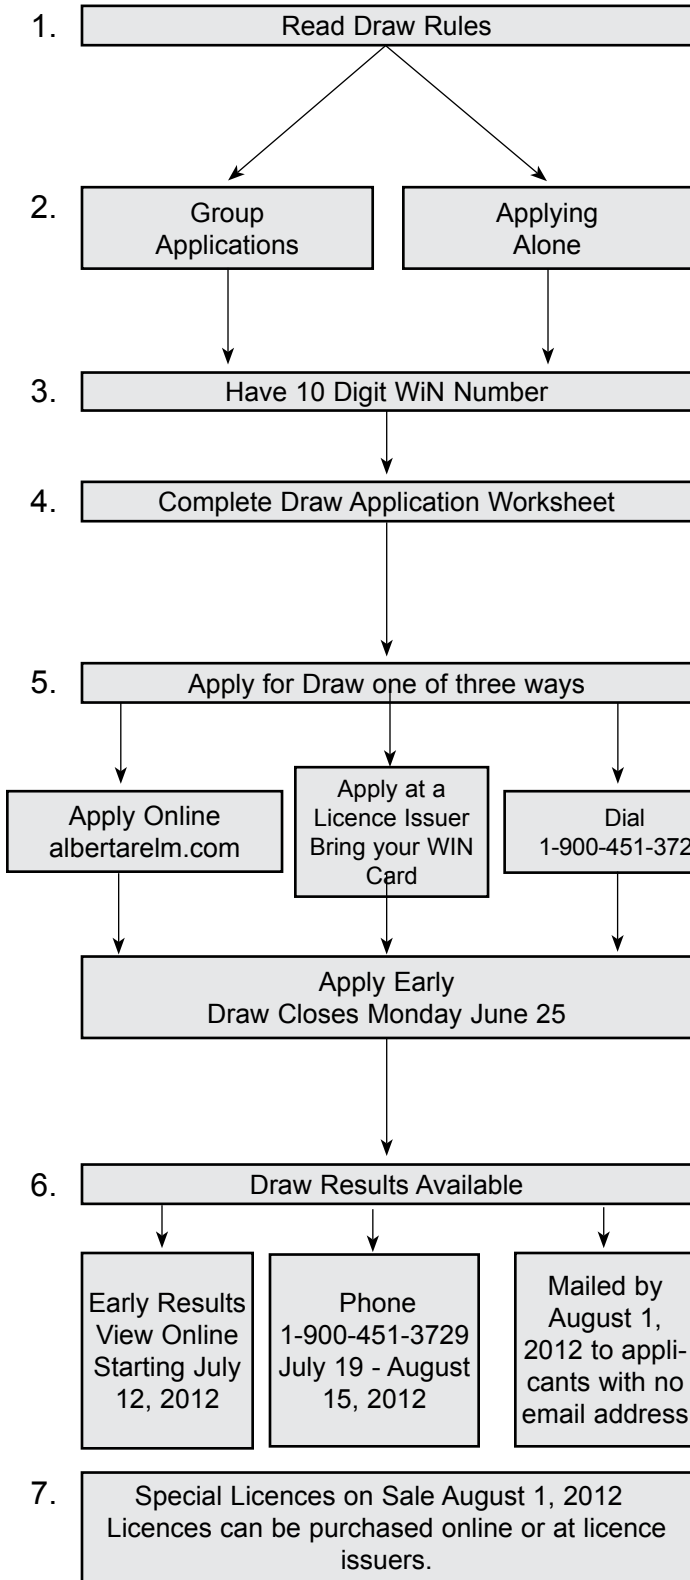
1. Read Draw Rules

2. Group Applications

Applying Alone

3. Have 10 Digit WiN Number

4. Complete Draw Application Worksheet

5. Apply for Draw one of three ways

Apply Online albertarelm.com

Apply at a Licence Issuer Bring your WIN Card

Dial 1-900-451-372

Apply Early
Draw Closes Monday June 25

6. Draw Results Available

Early Results View Online Starting July 12, 2012

Phone 1-900-451-3729 July 19 - August 15, 2012

Mailed by August 1, 2012 to applicants with no email address

7. Special Licences on Sale August 1, 2012
Licences can be purchased online or at licence issuers.